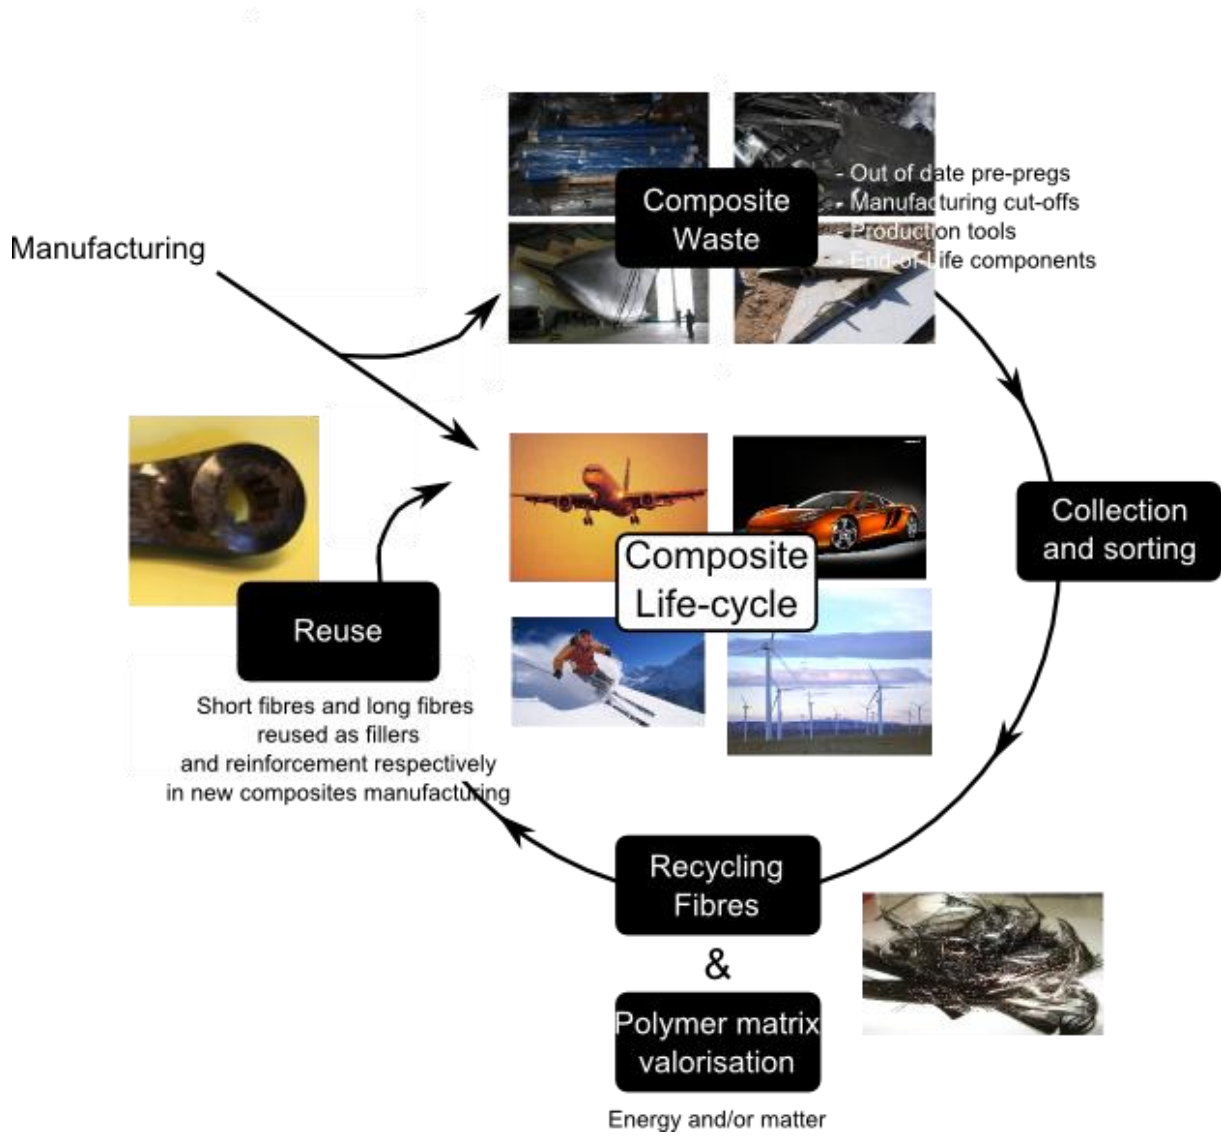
Manufacturing

Composite Waste

- Out of date pre-pregs
- Manufacturing cut-offs
- Production tools
- End-of-Life components

Collection and sorting

Composite Life-cycle

Reuse

Short fibres and long fibres reused as fillers and reinforcement respectively in new composites manufacturing

Recycling Fibres

&

Polymer matrix valorisation

Energy and/or matter